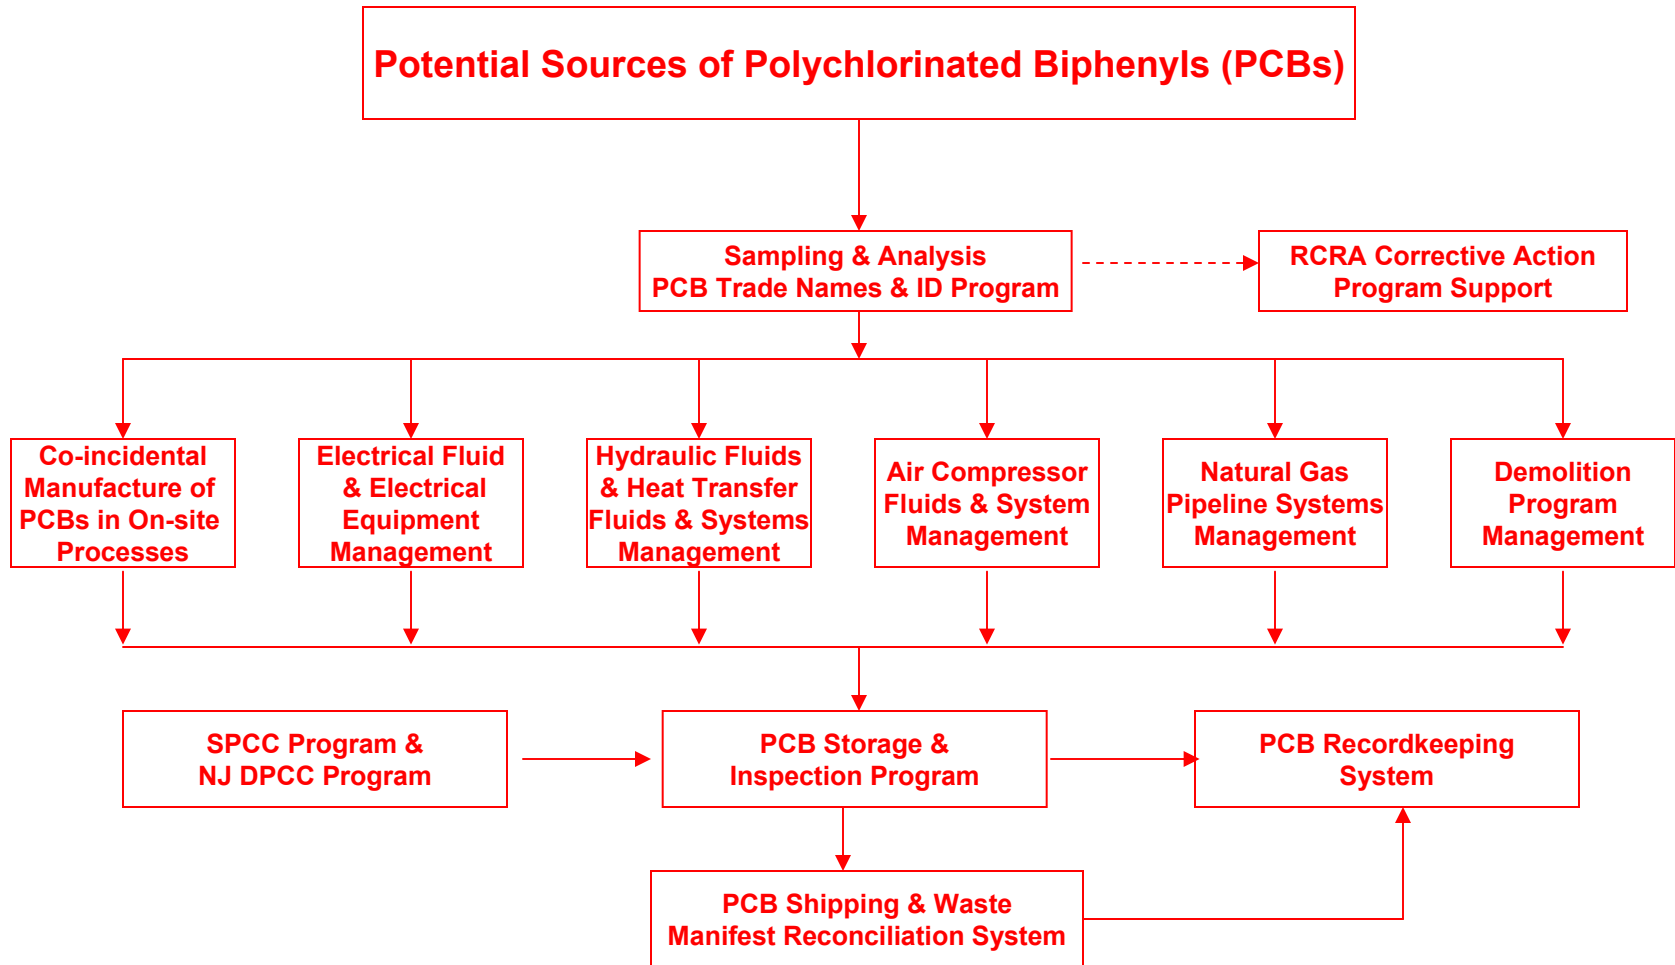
Potential Sources of Polychlorinated Biphenyls (PCBs)

Sampling & Analysis
PCB Trade Names & ID Program

RCRA Corrective Action
Program Support

Co-incidental Manufacture of PCBs in On-site Processes

Electrical Fluid & Electrical Equipment Management

Hydraulic Fluids & Heat Transfer Fluids & Systems Management

Air Compressor Fluids & System Management

Natural Gas Pipeline Systems Management

Demolition Program Management

SPCC Program &
NJ DPCC Program

PCB Storage &
Inspection Program

PCB Recordkeeping
System

PCB Shipping & Waste
Manifest Reconciliation System